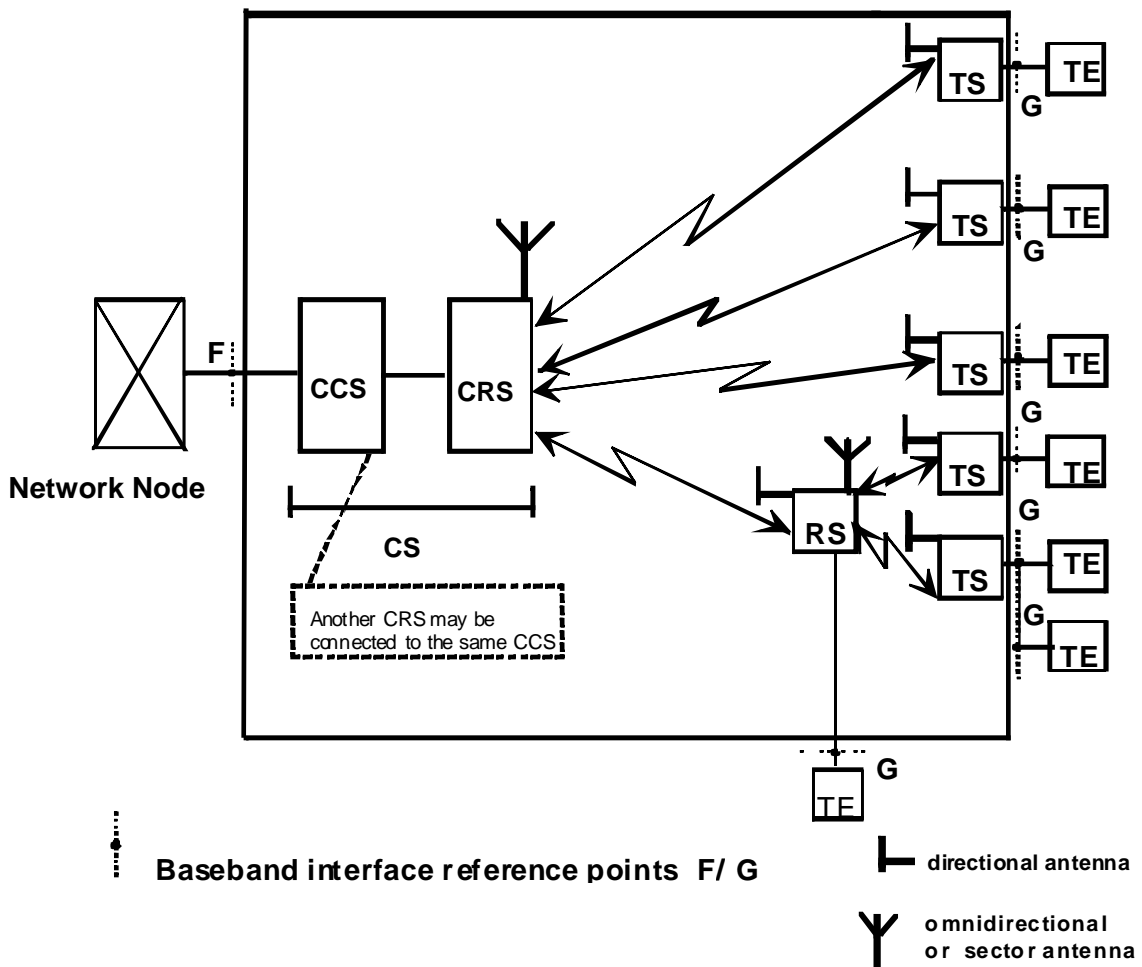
TS
TE
G
TS
TE
G
F
CCS
CRS
TS
TE
G
TS
TE
Network Node
G
RS
TS
TE
CS
G
Another CRS may be connected to the same CCS
TE
G
TE
Baseband interface reference points F/ G
directional antenna
omnidirectional or sector antenna